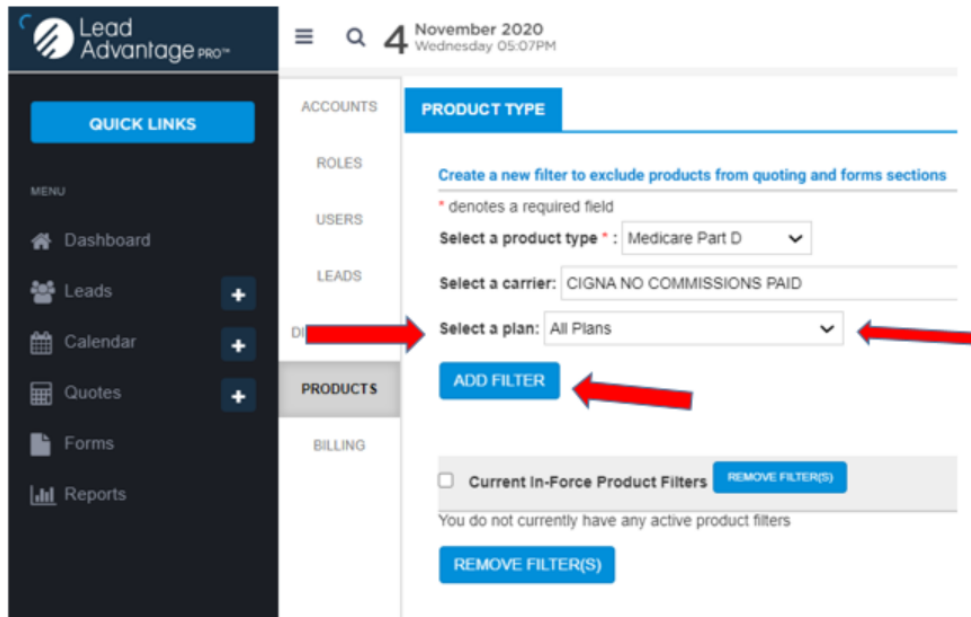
Lead Advantage PRO™

4 November 2020
Wednesday 05:07PM

QUICK LINKS

MENU

Dashboard

Leads +

Calendar +

Quotes +

Forms

Reports

ACCOUNTS

ROLES

USERS

LEADS

DI

PRODUCTS

BILLING

PRODUCT TYPE

Create a new filter to exclude products from quoting and forms sections

* denotes a required field

Select a product type * : Medicare Part D

Select a carrier: CIGNA NO COMMISSIONS PAID

Select a plan: All Plans

ADD FILTER

Current In-Force Product Filters REMOVE FILTER(S)

You do not currently have any active product filters

REMOVE FILTER(S)